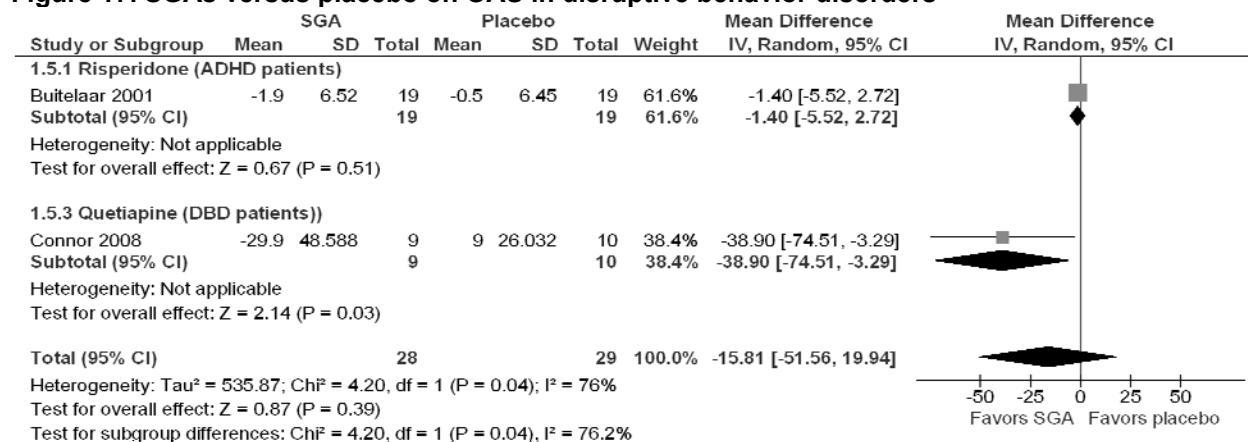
Figure 17. SGAs versus placebo on OAS in disruptive behavior disorders

| Study or Subgroup | SGA Mean | SGA SD | SGA Total | Placebo Mean | Placebo SD | Placebo Total | Weight | Mean Difference IV, Random, 95% CI |
|---|---|---|---|---|---|---|---|---|
| 1.5.1 Risperidone (ADHD patients) | | | | | | | | |
| Buitelaar 2001 | -1.9 | 6.52 | 19 | -0.5 | 6.45 | 19 | 61.6% | -1.40 [-5.52, 2.72] |
| Subtotal (95% CI) | | | 19 | | | 19 | 61.6% | -1.40 [-5.52, 2.72] |
| Heterogeneity: Not applicable | | | | | | | | |
| Test for overall effect: Z = 0.67 (P = 0.51) | | | | | | | | |
| 1.5.3 Quetiapine (DBD patients)) | | | | | | | | |
| Connor 2008 | -29.9 | 48.588 | 9 | 9 | 26.032 | 10 | 38.4% | -38.90 [-74.51, -3.29] |
| Subtotal (95% CI) | | | 9 | | | 10 | 38.4% | -38.90 [-74.51, -3.29] |
| Heterogeneity: Not applicable | | | | | | | | |
| Test for overall effect: Z = 2.14 (P = 0.03) | | | | | | | | |
| Total (95% CI) | | | 28 | | | 29 | 100.0% | -15.81 [-51.56, 19.94] |

Heterogeneity: Tau² = 535.87; Chi² = 4.20, df = 1 (P = 0.04); I² = 76%
Test for overall effect: Z = 0.87 (P = 0.39)
Test for subgroup differences: Chi² = 4.20, df = 1 (P = 0.04), I² = 76.2%

Mean Difference
IV, Random, 95% CI
-50 -25 0 25 50
Favors SGA Favors placebo